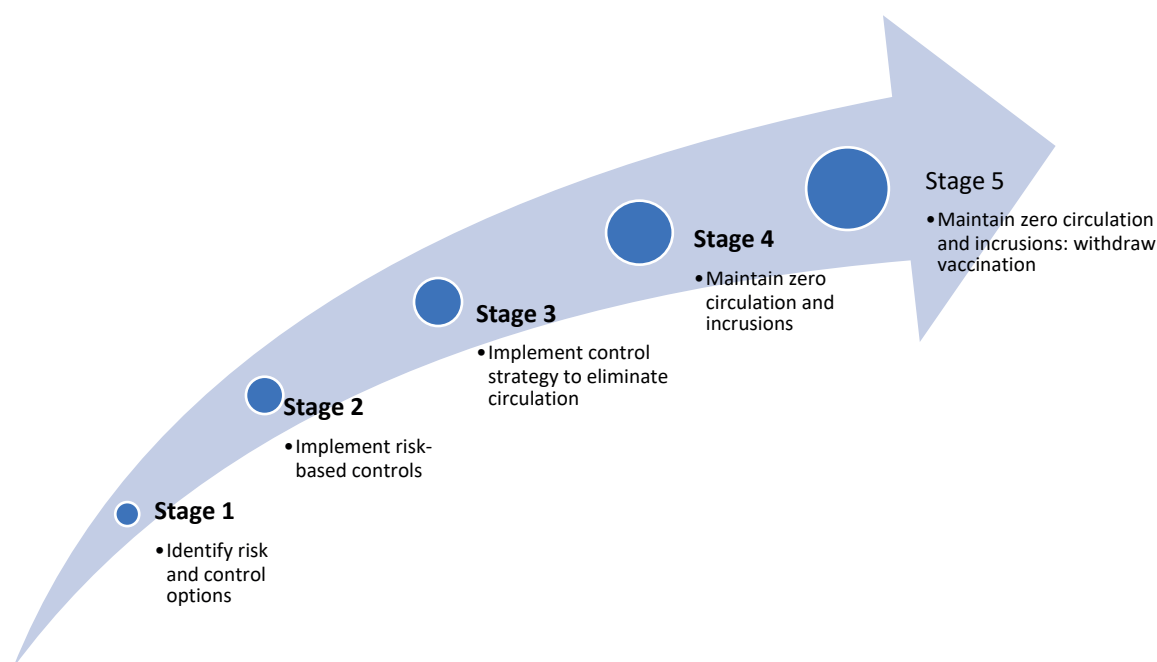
Stage 1

• Identify risk and control options

Stage 2

• Implement risk-based controls

Stage 3

• Implement control strategy to eliminate circulation

Stage 4

• Maintain zero circulation and incrusions

Stage 5

• Maintain zero circulation and incrusions: withdraw vaccination